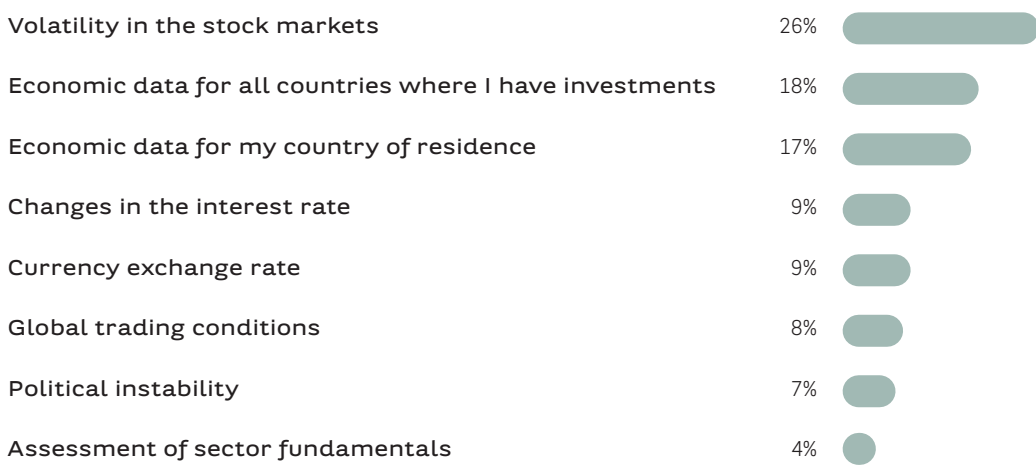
Volatility in the stock markets 26%

Economic data for all countries where I have investments 18%

Economic data for my country of residence 17%

Changes in the interest rate 9%

Currency exchange rate 9%

Global trading conditions 8%

Political instability 7%

Assessment of sector fundamentals 4%